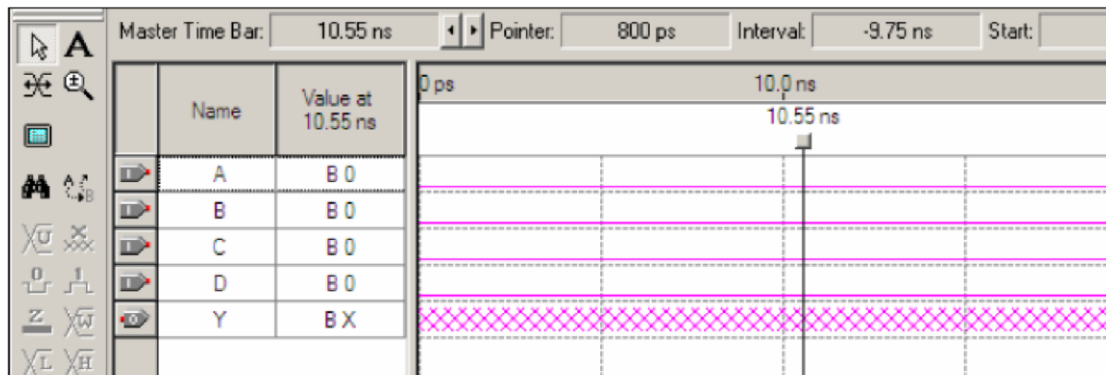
Master Time Bar: 10.55 ns Pointer: 800 ps Interval: -9.75 ns Start:

|  | Name | Value at 10.55 ns |
|---|---|---|
|  | A | B 0 |
|  | B | B 0 |
|  | C | B 0 |
|  | D | B 0 |
|  | Y | B X |

0 ps

10.0 ns

10.55 ns